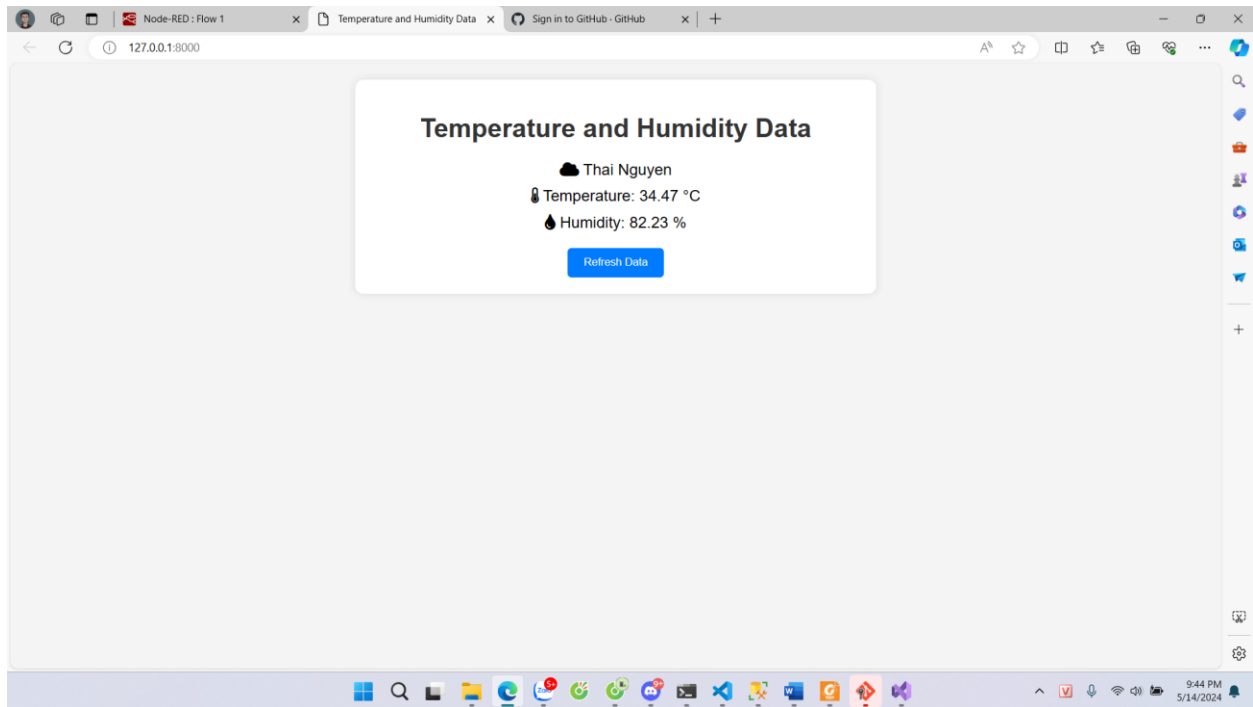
Node-RED : Flow 1
Temperature and Humidity Data
Sign in to GitHub · GitHub

127.0.0.1:8000

Temperature and Humidity Data

Thai Nguyen

Temperature: 34.47 °C

Humidity: 82.23 %

Refresh Data

9:44 PM
5/14/2024